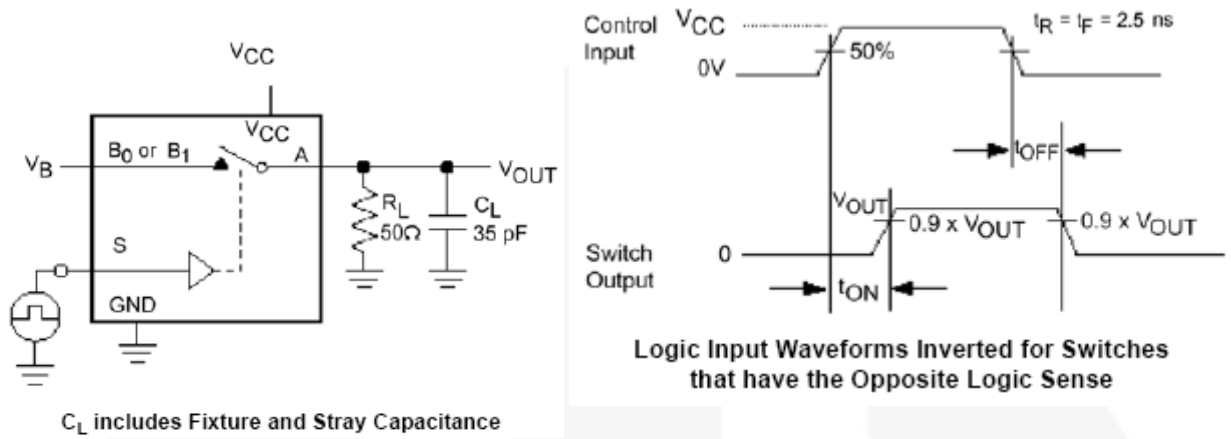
$V_{CC}$

$V_B$

$B_0$ or $B_1$

$V_{CC}$

A

$V_{OUT}$

$R_L$
$50\Omega$

$C_L$
35 pF

S

GND

$C_L$ includes Fixture and Stray Capacitance

Control Input

$V_{CC}$

0V

50%

$t_R = t_F = 2.5$ ns

$t_{OFF}$

$V_{OUT}$

$0.9 \times V_{OUT}$

$0.9 \times V_{OUT}$

Switch Output

0

$t_{ON}$

Logic Input Waveforms Inverted for Switches that have the Opposite Logic Sense